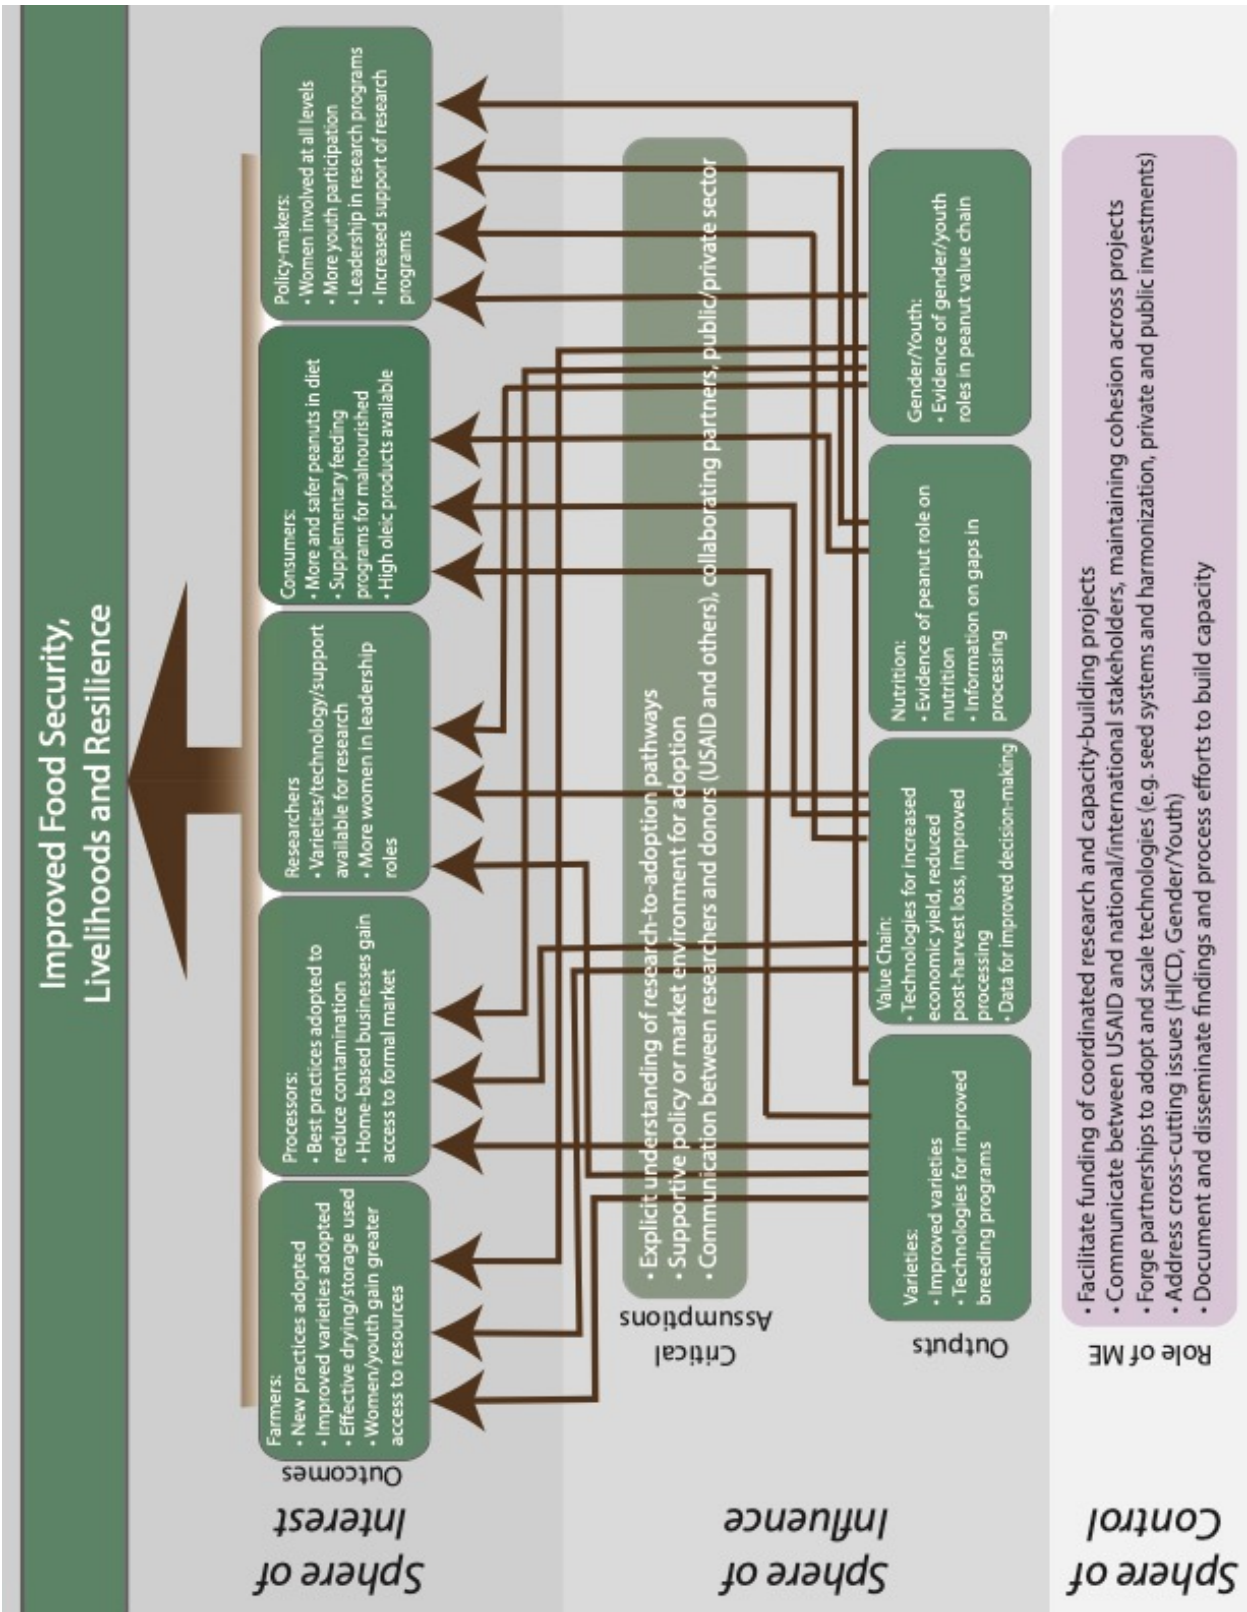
Improved Food Security, Livelihoods and Resilience

Sphere of Interest

Outcomes

Farmers:
• New practices adopted
• Improved varieties adopted
• Effective drying/storage used
• Women/youth gain greater access to resources

Processors:
• Best practices adopted to reduce contamination
• Home-based businesses gain access to formal market

Researchers
• Varieties/technology/support available for research
• More women in leadership roles

Consumers:
• More and safer peanuts in diet
• Supplementary feeding programs for malnourished
• High oleic products available

Policy-makers:
• Women involved at all levels
• More youth participation
• Leadership in research programs
• Increased support of research programs

Sphere of Influence

Critical Assumptions

• Explicit understanding of research-to-adoption pathways
• Supportive policy or market environment for adoption
• Communication between researchers and donors (USAID and others), collaborating partners, public/private sector

Outputs

Varieties:
• Improved varieties
• Technologies for improved breeding programs

Value Chain:
• Technologies for increased economic yield, reduced post-harvest loss, improved processing
• Data for improved decision-making

Nutrition:
• Evidence of peanut role on nutrition
• Information on gaps in processing

Gender/Youth:
• Evidence of gender/youth roles in peanut value chain

Sphere of Control

Role of ME

• Facilitate funding of coordinated research and capacity-building projects
• Communicate between USAID and national/international stakeholders, maintaining cohesion across projects
• Forge partnerships to adopt and scale technologies (e.g. seed systems and harmonization, private and public investments)
• Address cross-cutting issues (HICD, Gender/Youth)
• Document and disseminate findings and process efforts to build capacity